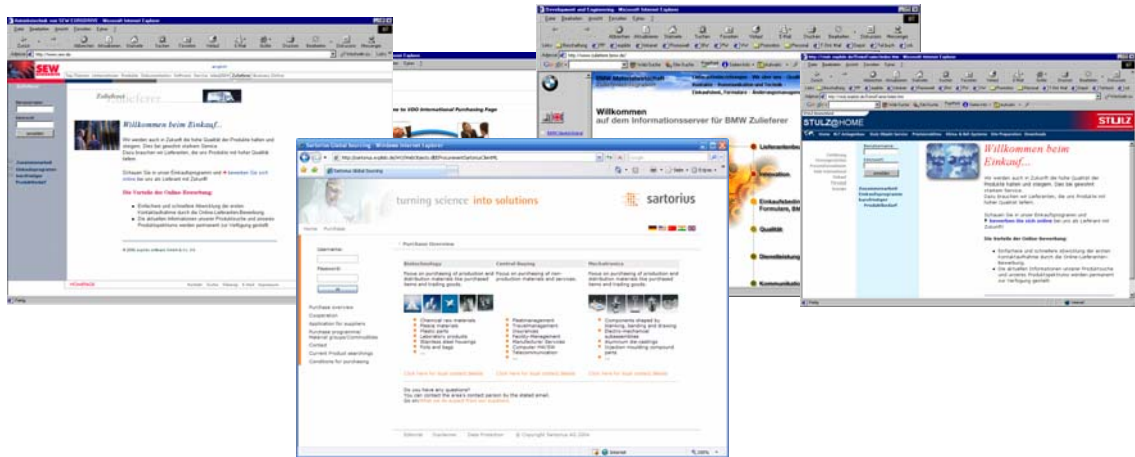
SEW

Willkommen beim Einkauf...

Wir werden auch in Zukunft die hohe Qualität der Produkte halten und steigern. Dies bei gleichbleibend starkem Service. Dazu brauchen wir Lieferanten, die uns Produkte mit hoher Qualität liefern.

Die Vorteile der Online Bewerbung:

Zuliefer

BMW

Willkommen
auf dem Informationsserver für BMW Zulieferer

Lieferantenbe
Innovation
Einkaufsbedi
Formulare, BM
Qualität
Dienstleistung
Kommunikati

STULZ@HOME

STULZ

Willkommen beim Einkauf...

Die Vorteile der Online-Bewerbung:

Sartorius Global Sourcing - Windows Internet Explorer

Sartorius Global Sourcing

turning science into solutions

sartorius

Home Purchase

Username:
Password:

Purchase overview
Cooperation
Application for suppliers
Purchase programme/ Material groups/Commodities
Contact
Current Product searchings
Conditions for purchasing

Purchase Overview

| Biotechnology | Central Buying | Mechatronics |
|---|---|---|
| Focus on purchasing of production and distribution materials the purchased items and trading goods. | Focus on purchasing of non-production materials and services. | Focus on purchasing of production and distribution materials the purchased items and trading goods. |
| Chemical raw materials | Fleetmanagement | Components shaped by stamping, bending and drawing |
| Plastic materials | Travelmanagement | Electro-mechanical subassemblies |
| Plastic parts | Insurances | Aluminium die-castings |
| Laboratory products | Facility-Management | Injection moulding compound parts |
| Stainless steel housings | Manufacturer Services | ... |
| Foils and bags | Computer HW/SW | |
| ... | Telecommunication | |
| | ... | |
| Click here for local contact details | Click here for local contact details | Click here for local contact details |

Do you have any questions?
You can contact the area's contact person by the stated email.
Go on: What we do expect from our suppliers

Editorial Disclaimer Data Protection © Copyright Sartorius AG 2004

Internet 100%